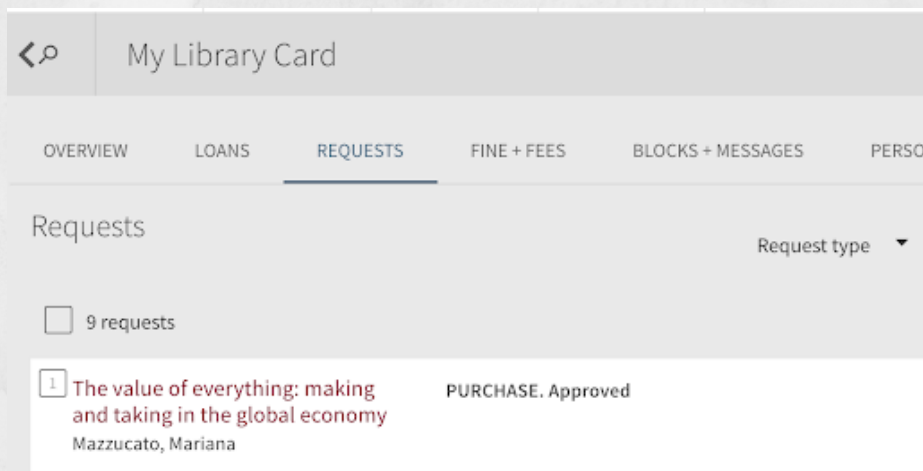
My Library Card

OVERVIEW LOANS REQUESTS FINE + FEES BLOCKS + MESSAGES PERSO

Requests

Request type

9 requests

1 The value of everything: making and taking in the global economy
Mazzucato, Mariana

PURCHASE. Approved